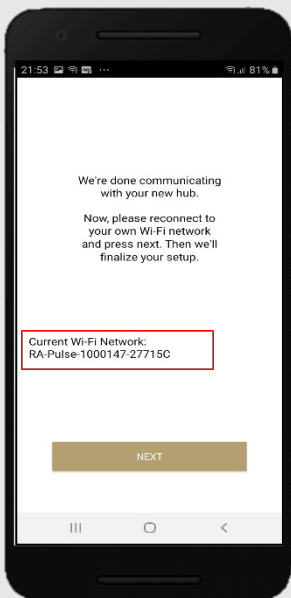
21:53 ··· 81%

We're done communicating with your new hub.

Now, please reconnect to your own Wi-Fi network and press next. Then we'll finalize your setup.

Current Wi-Fi Network:
RA-Pulse-1000147-27715C

NEXT